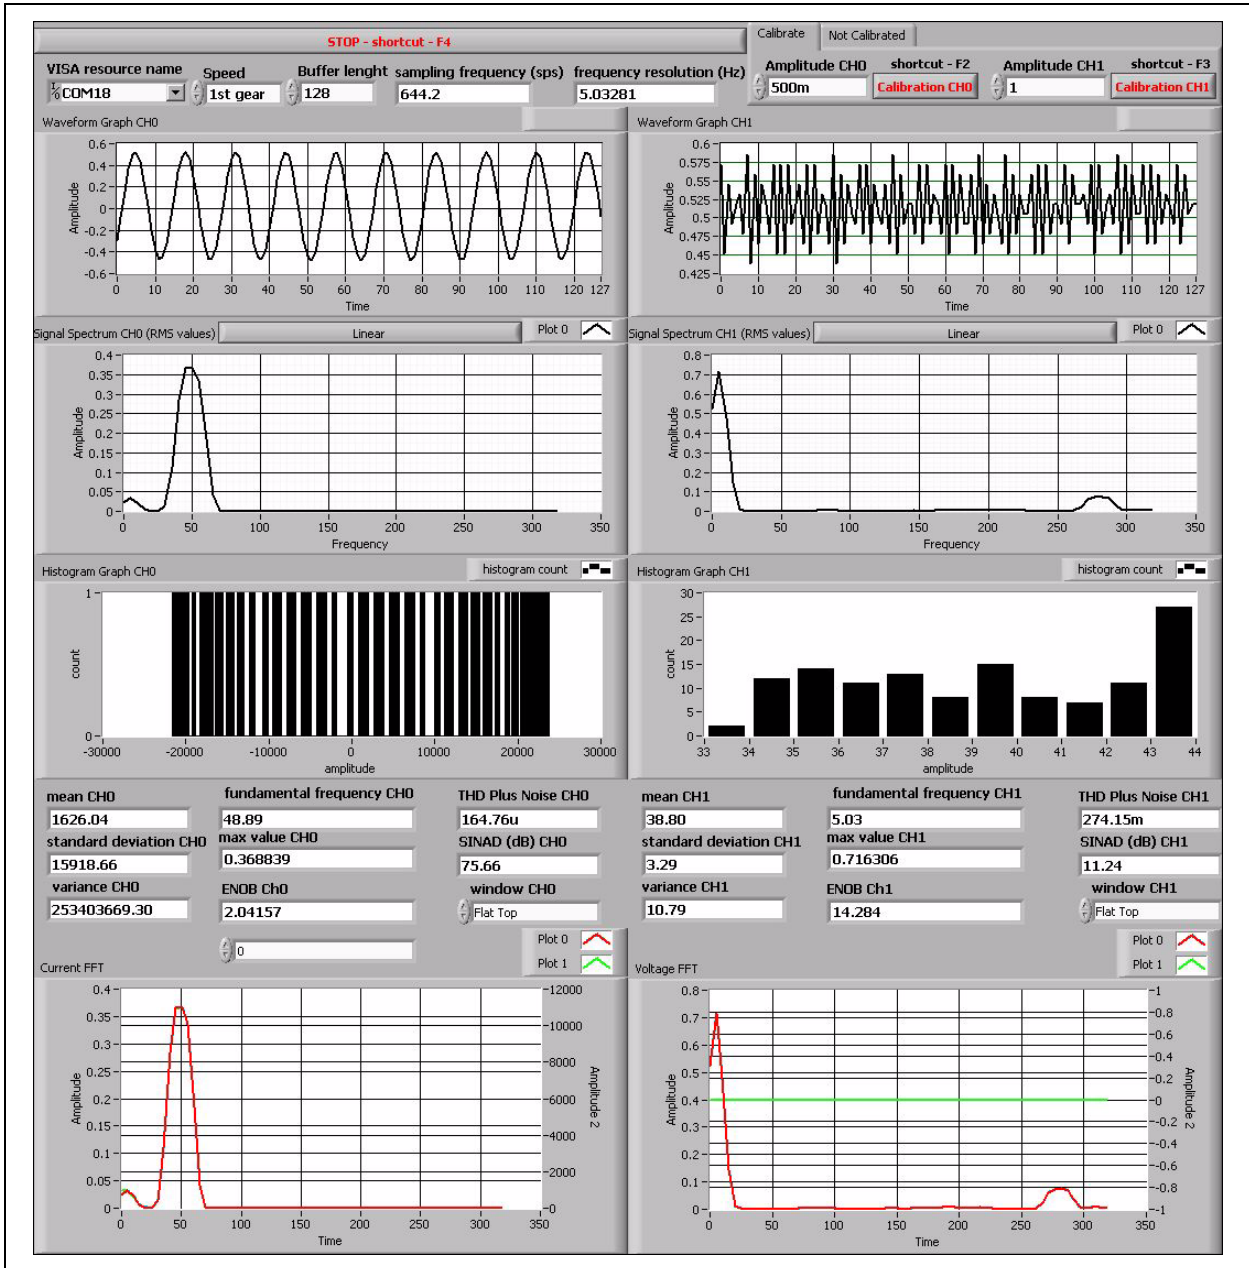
STOP - shortcut - F4

Calibrate | Not Calibrated

VISA resource name
COM18

Speed
1st gear

Buffer lenght
128

sampling frequency (sps)
644.2

frequency resolution (Hz)
5.03281

Amplitude CH0
500m

shortcut - F2
Calibration CH0

Amplitude CH1
1

shortcut - F3
Calibration CH1

Waveform Graph CH0

0.6
0.4
0.2
0
-0.2
-0.4
-0.6
Amplitude
0 10 20 30 40 50 60 70 80 90 100 110 120 127
Time

Waveform Graph CH1

0.6
0.575
0.55
0.525
0.5
0.475
0.45
0.425
Amplitude
0 10 20 30 40 50 60 70 80 90 100 110 120 127
Time

Signal Spectrum CH0 (RMS values) Linear Plot 0

0.4
0.35
0.3
0.25
0.2
0.15
0.1
0.05
0
Amplitude
0 50 100 150 200 250 300 350
Frequency

Signal Spectrum CH1 (RMS values) Linear Plot 0

0.8
0.7
0.6
0.5
0.4
0.3
0.2
0.1
0
Amplitude
0 50 100 150 200 250 300 350
Frequency

Histogram Graph CH0 histogram count

1
0
count
-30000 -20000 -10000 0 10000 20000 30000
amplitude

Histogram Graph CH1 histogram count

30
25
20
15
10
5
0
count
33 34 35 36 37 38 39 40 41 42 43 44
amplitude

mean CH0
1626.04
standard deviation CH0
15918.66
variance CH0
253403669.30

fundamental frequency CH0
48.89
max value CH0
0.368839
ENOB Ch0
2.04157

THD Plus Noise CH0
164.76u
SINAD (dB) CH0
75.66
window CH0
Flat Top

mean CH1
38.80
standard deviation CH1
3.29
variance CH1
10.79

fundamental frequency CH1
5.03
max value CH1
0.716306
ENOB Ch1
14.284

THD Plus Noise CH1
274.15m
SINAD (dB) CH1
11.24
window CH1
Flat Top

0

Current FFT Plot 0 Plot 1

0.4
0.35
0.3
0.25
0.2
0.15
0.1
0.05
0
Amplitude
12000
10000
8000
6000
4000
2000
0
Amplitude 2
0 50 100 150 200 250 300 350
Time

Voltage FFT Plot 0 Plot 1

0.8
0.7
0.6
0.5
0.4
0.3
0.2
0.1
0
Amplitude
1
0.8
0.6
0.4
0.2
0
-0.2
-0.4
-0.6
-0.8
-1
Amplitude 2
0 50 100 150 200 250 300 350
Time